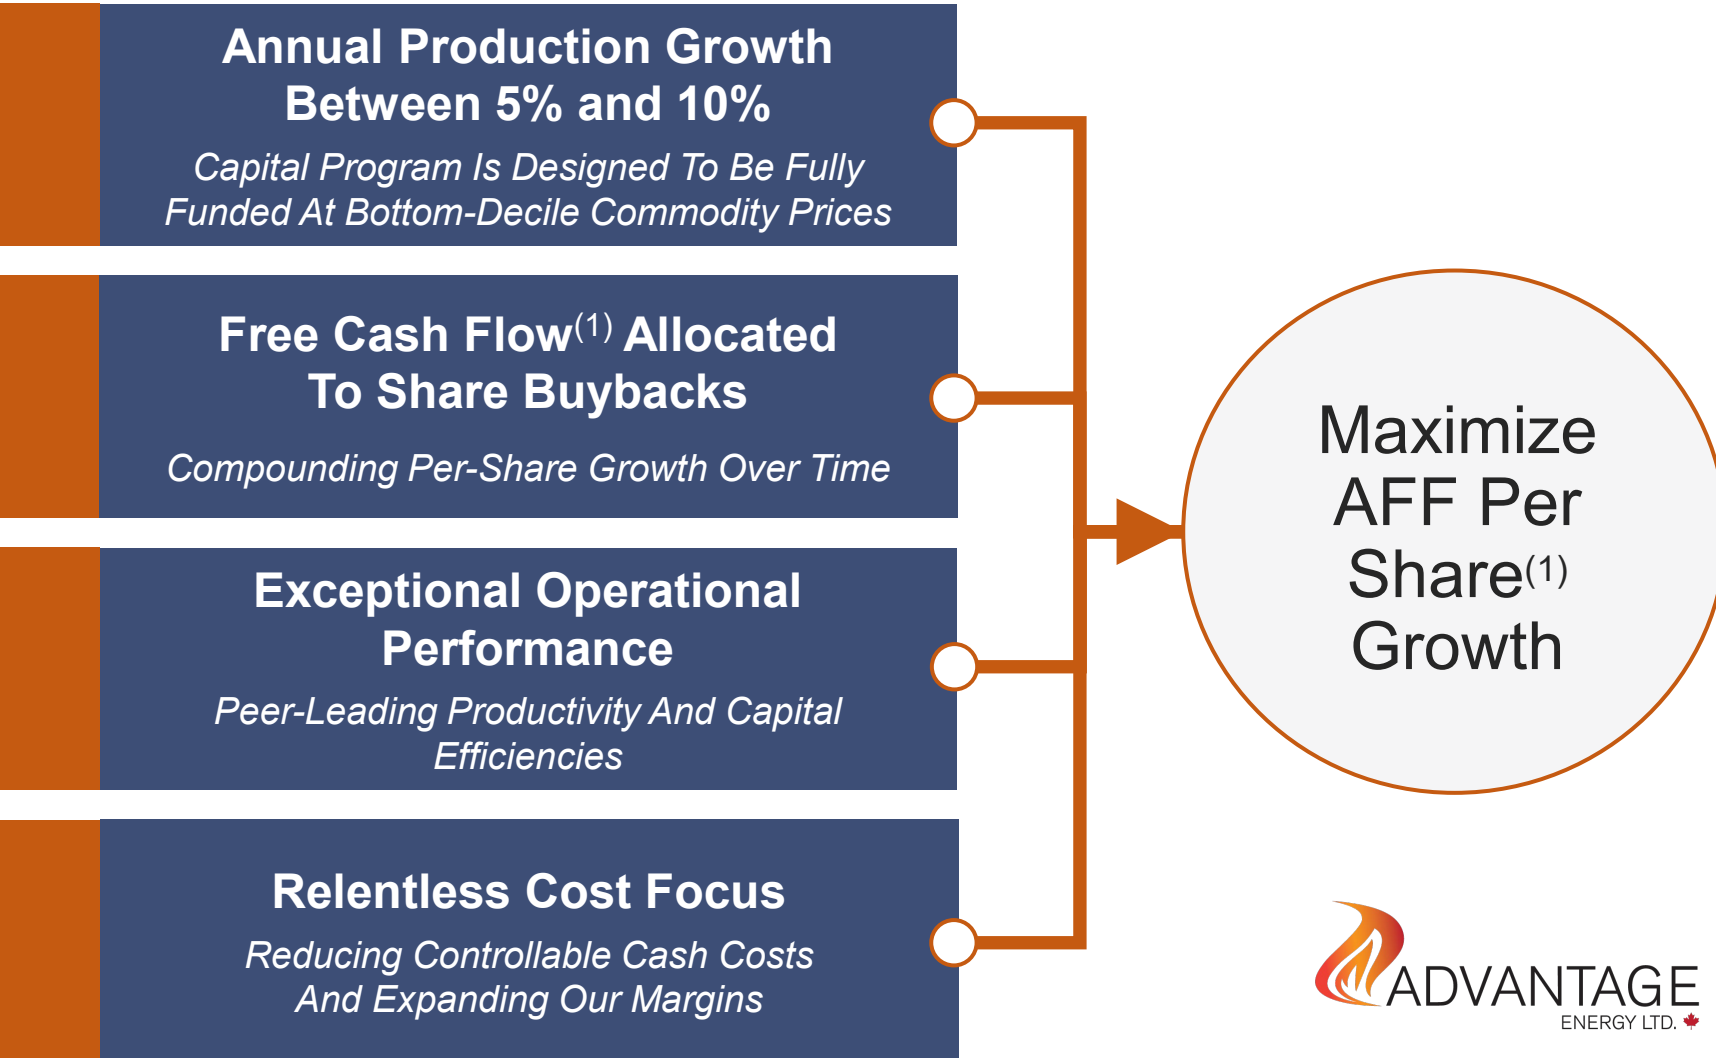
Annual Production Growth Between 5% and 10%

Capital Program Is Designed To Be Fully Funded At Bottom-Decile Commodity Prices

Free Cash Flow$^{(1)}$ Allocated To Share Buybacks

Compounding Per-Share Growth Over Time

Exceptional Operational Performance

Peer-Leading Productivity And Capital Efficiencies

Relentless Cost Focus

Reducing Controllable Cash Costs And Expanding Our Margins

Maximize AFF Per Share$^{(1)}$ Growth

ADVANTAGE
ENERGY LTD.